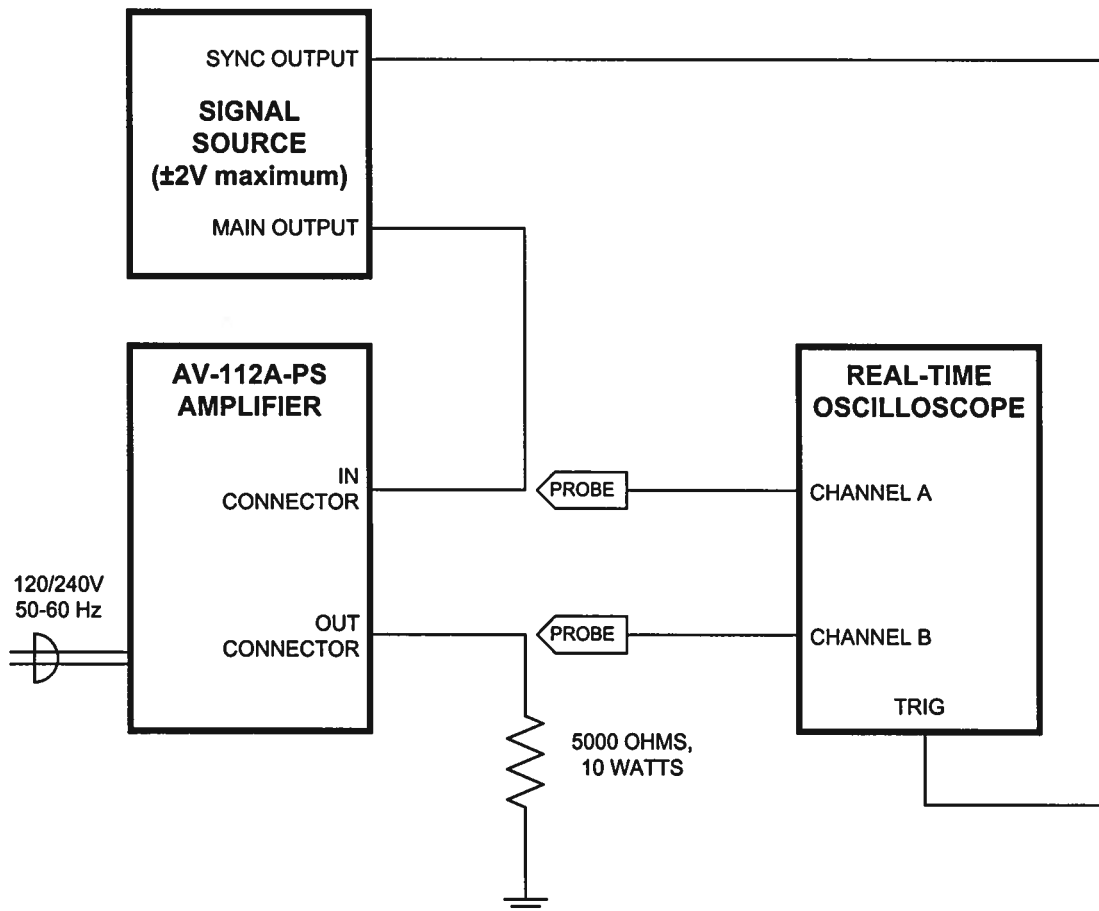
SYNC OUTPUT

SIGNAL SOURCE (±2V maximum)

MAIN OUTPUT

AV-112A-PS AMPLIFIER

IN CONNECTOR

OUT CONNECTOR

120/240V 50-60 Hz

PROBE

PROBE

REAL-TIME OSCILLOSCOPE

CHANNEL A

CHANNEL B

TRIG

5000 OHMS, 10 WATTS